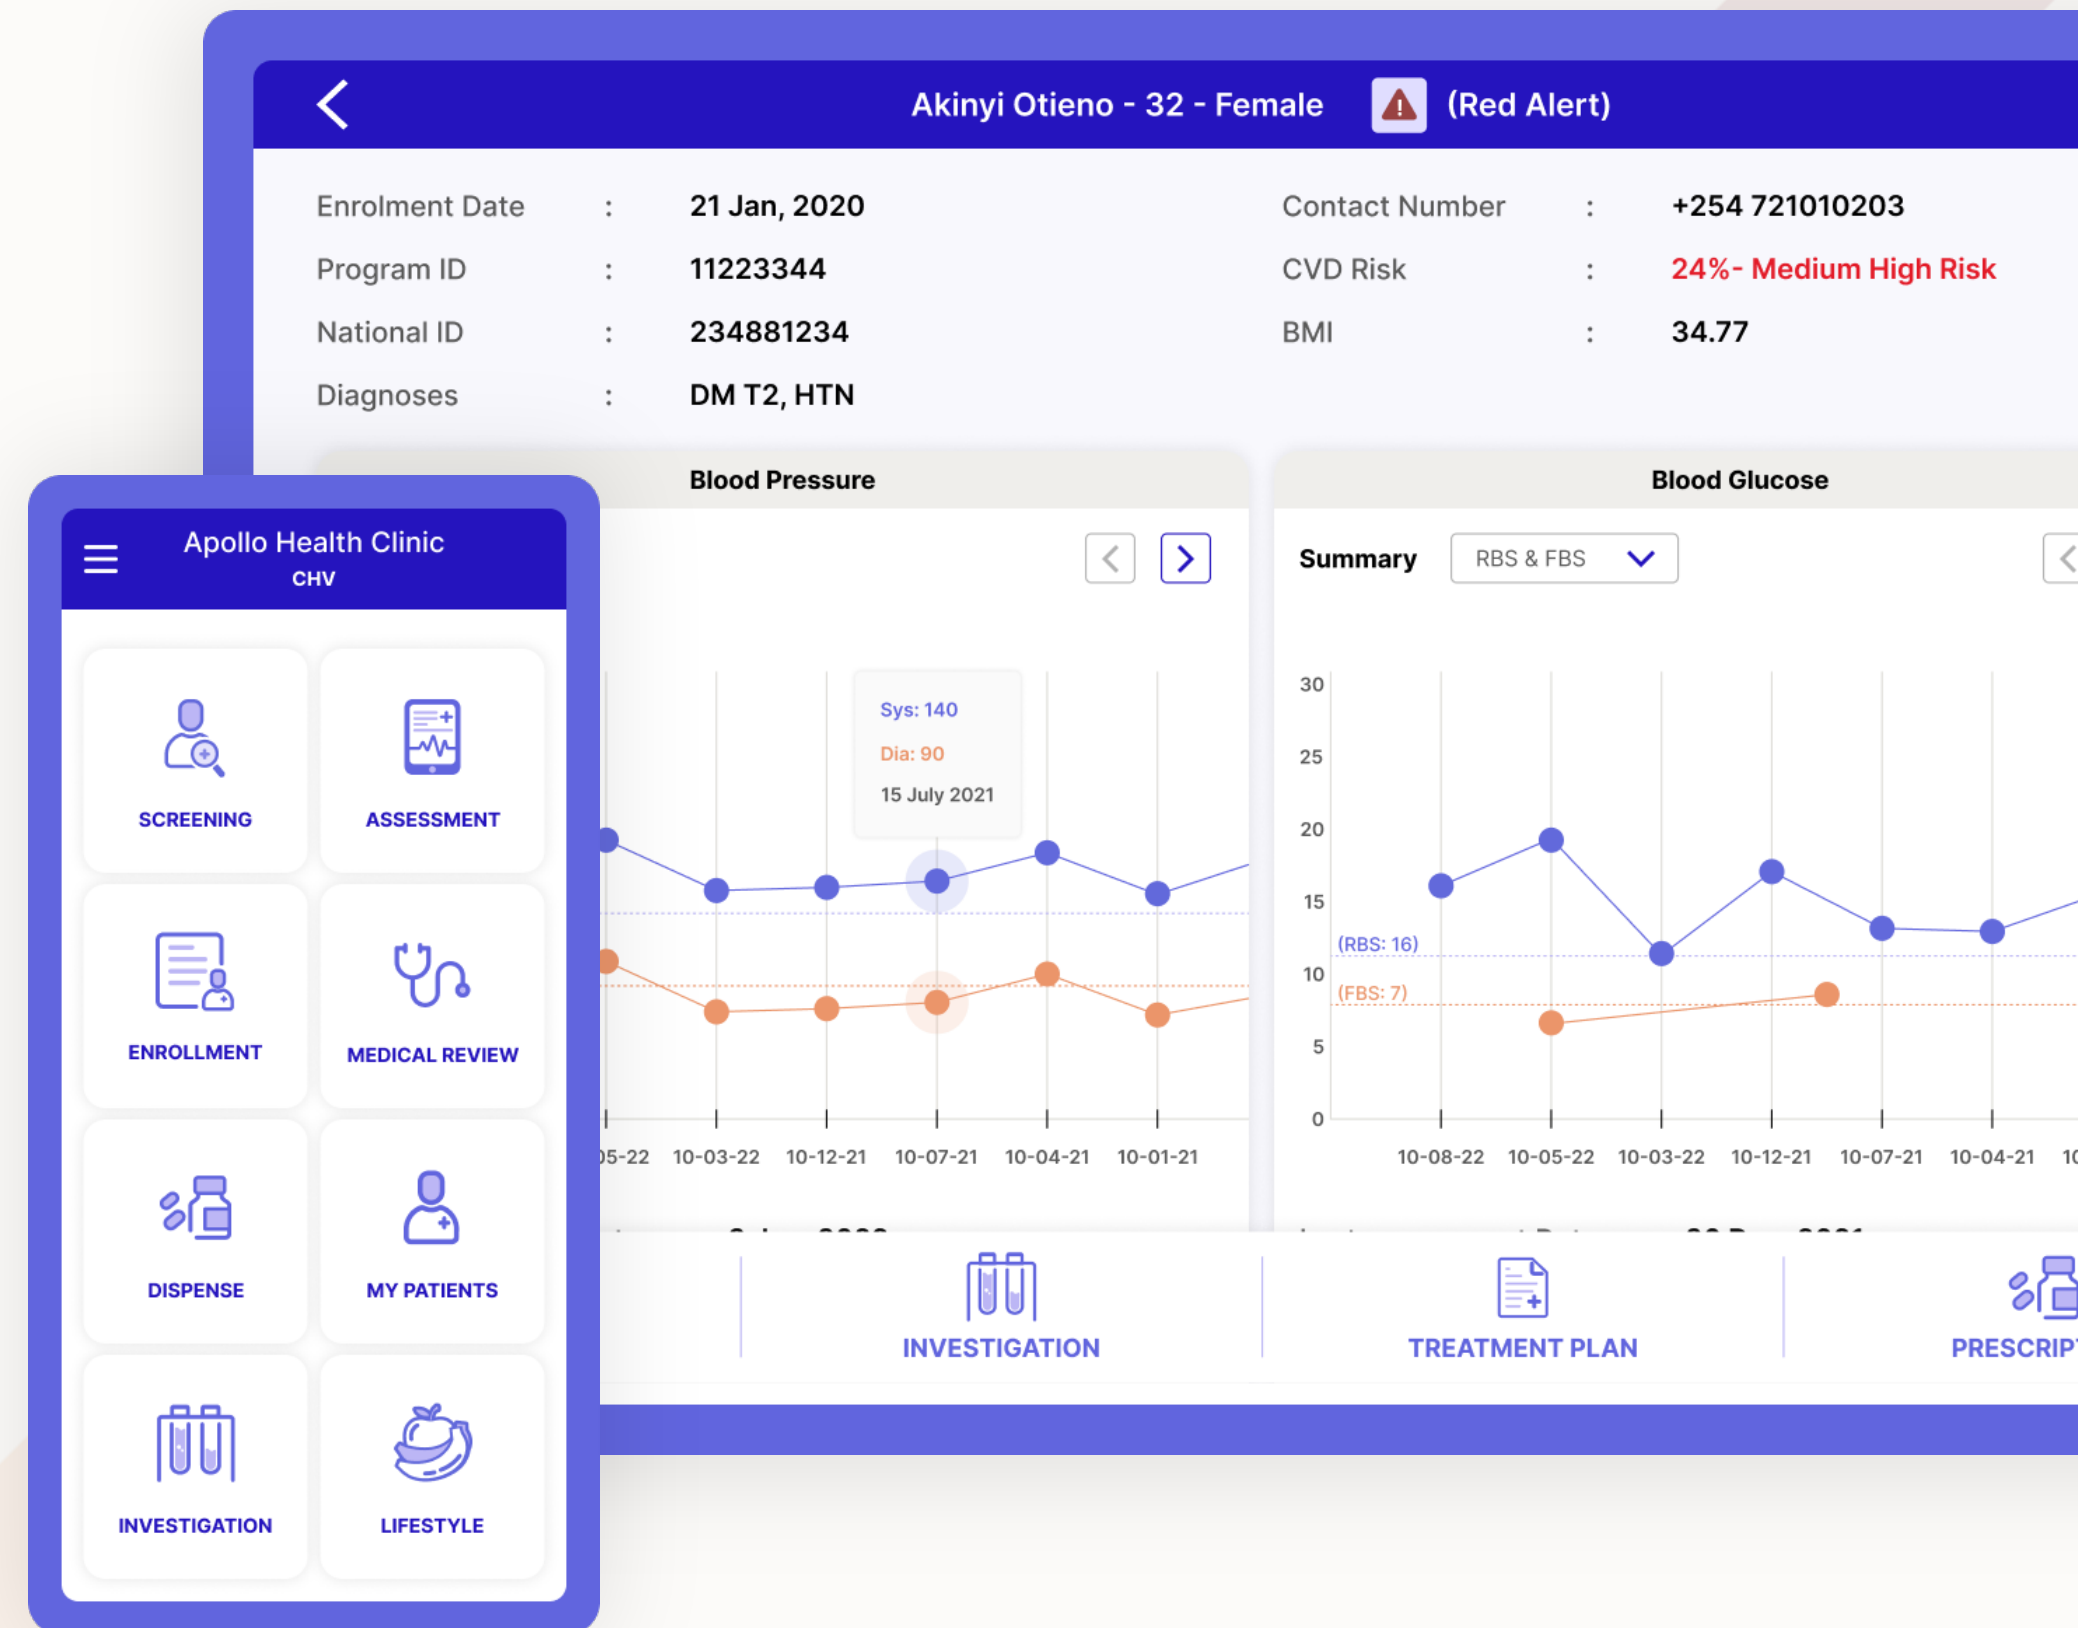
Akinyi Otieno - 32 - Female (Red Alert)

Enrolment Date : 21 Jan, 2020
Program ID : 11223344
National ID : 234881234
Diagnoses : DM T2, HTN

Contact Number : +254 721010203
CVD Risk : 24%- Medium High Risk
BMI : 34.77

Blood Pressure

Sys: 140
Dia: 90
15 July 2021

05-22 10-03-22 10-12-21 10-07-21 10-04-21 10-01-21

Blood Glucose

Summary RBS & FBS

30
25
20
15
10
5
0
(RBS: 16)
(FBS: 7)

10-08-22 10-05-22 10-03-22 10-12-21 10-07-21 10-04-21 10

INVESTIGATION TREATMENT PLAN PRESCRIP

Apollo Health Clinic
CHV

SCREENING
ASSESSMENT
ENROLLMENT
MEDICAL REVIEW
DISPENSE
MY PATIENTS
INVESTIGATION
LIFESTYLE